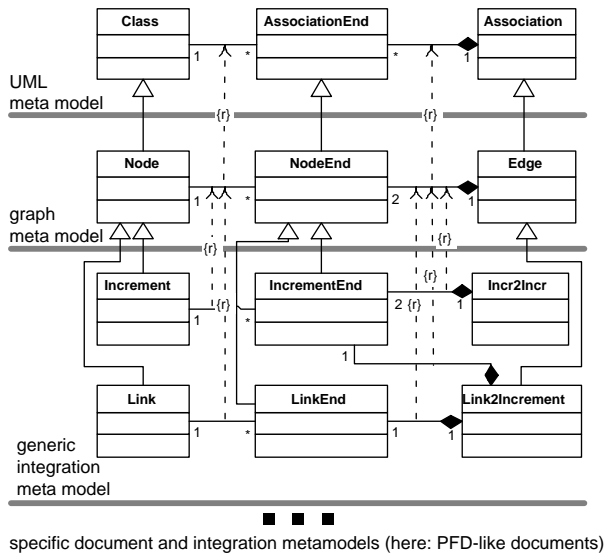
Class

AssociationEnd

Association

1

*

*

1

UML meta model

{r}

{r}

Node

NodeEnd

Edge

1

*

2

1

graph meta model

{r}

{r}

Increment

IncrementEnd

Incr2Incr

{r}

{r}

1

*

2 {r}

1

1

Link

LinkEnd

Link2Increment

1

*

1

1

generic integration meta model

specific document and integration metamodels (here: PFD-like documents)